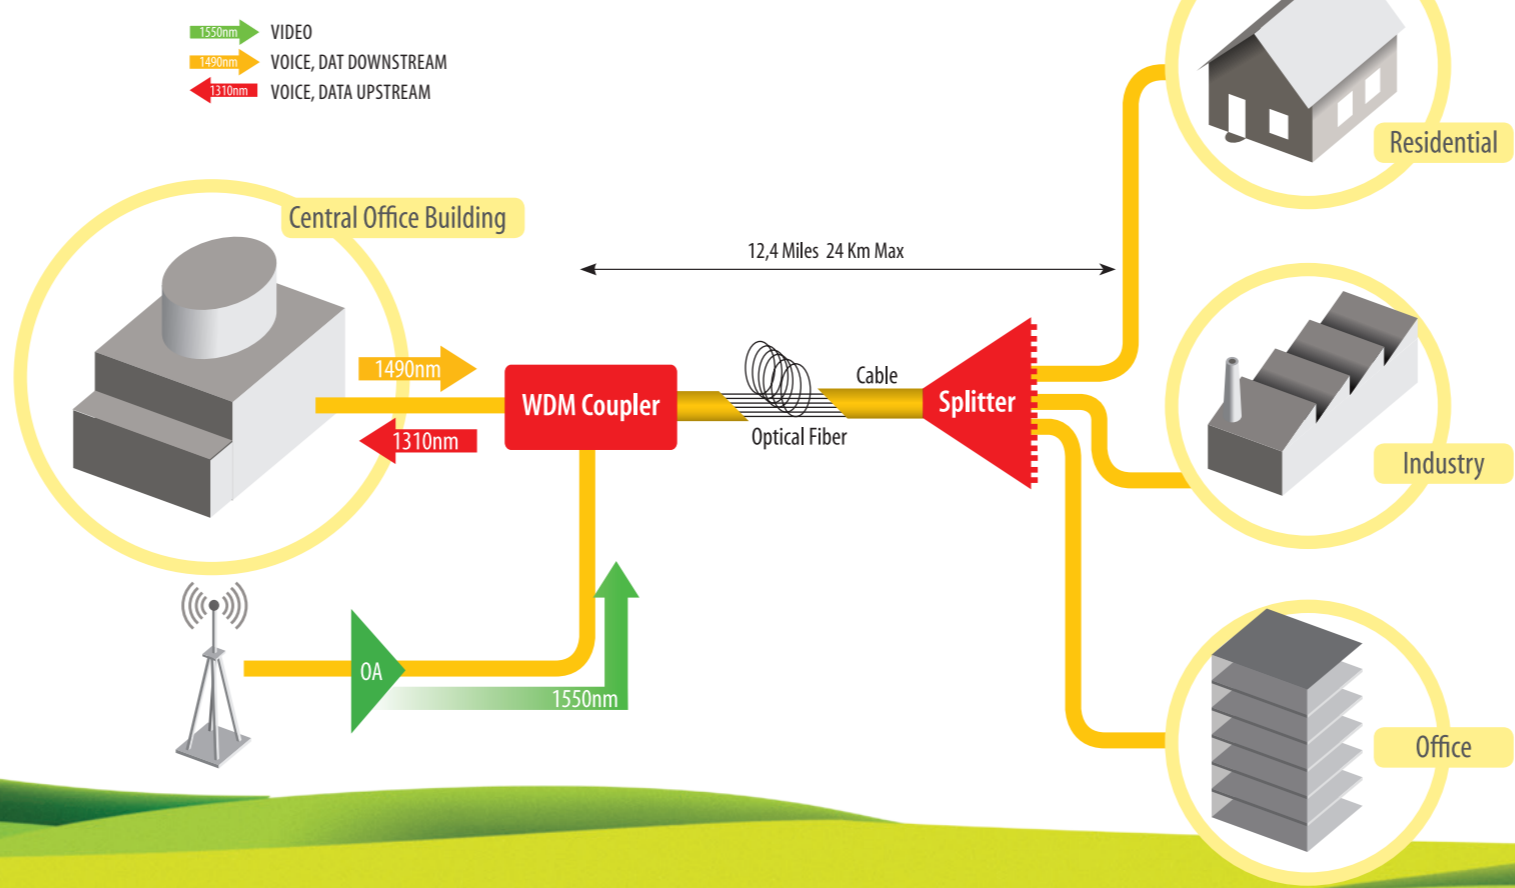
1550nm VIDEO
1490nm VOICE, DAT DOWNSTREAM
1310nm VOICE, DATA UPSTREAM

Residential

Central Office Building

12,4 Miles 24 Km Max

1490nm

WDM Coupler

Cable

Splitter

Optical Fiber

1310nm

Industry

OA

1550nm

Office